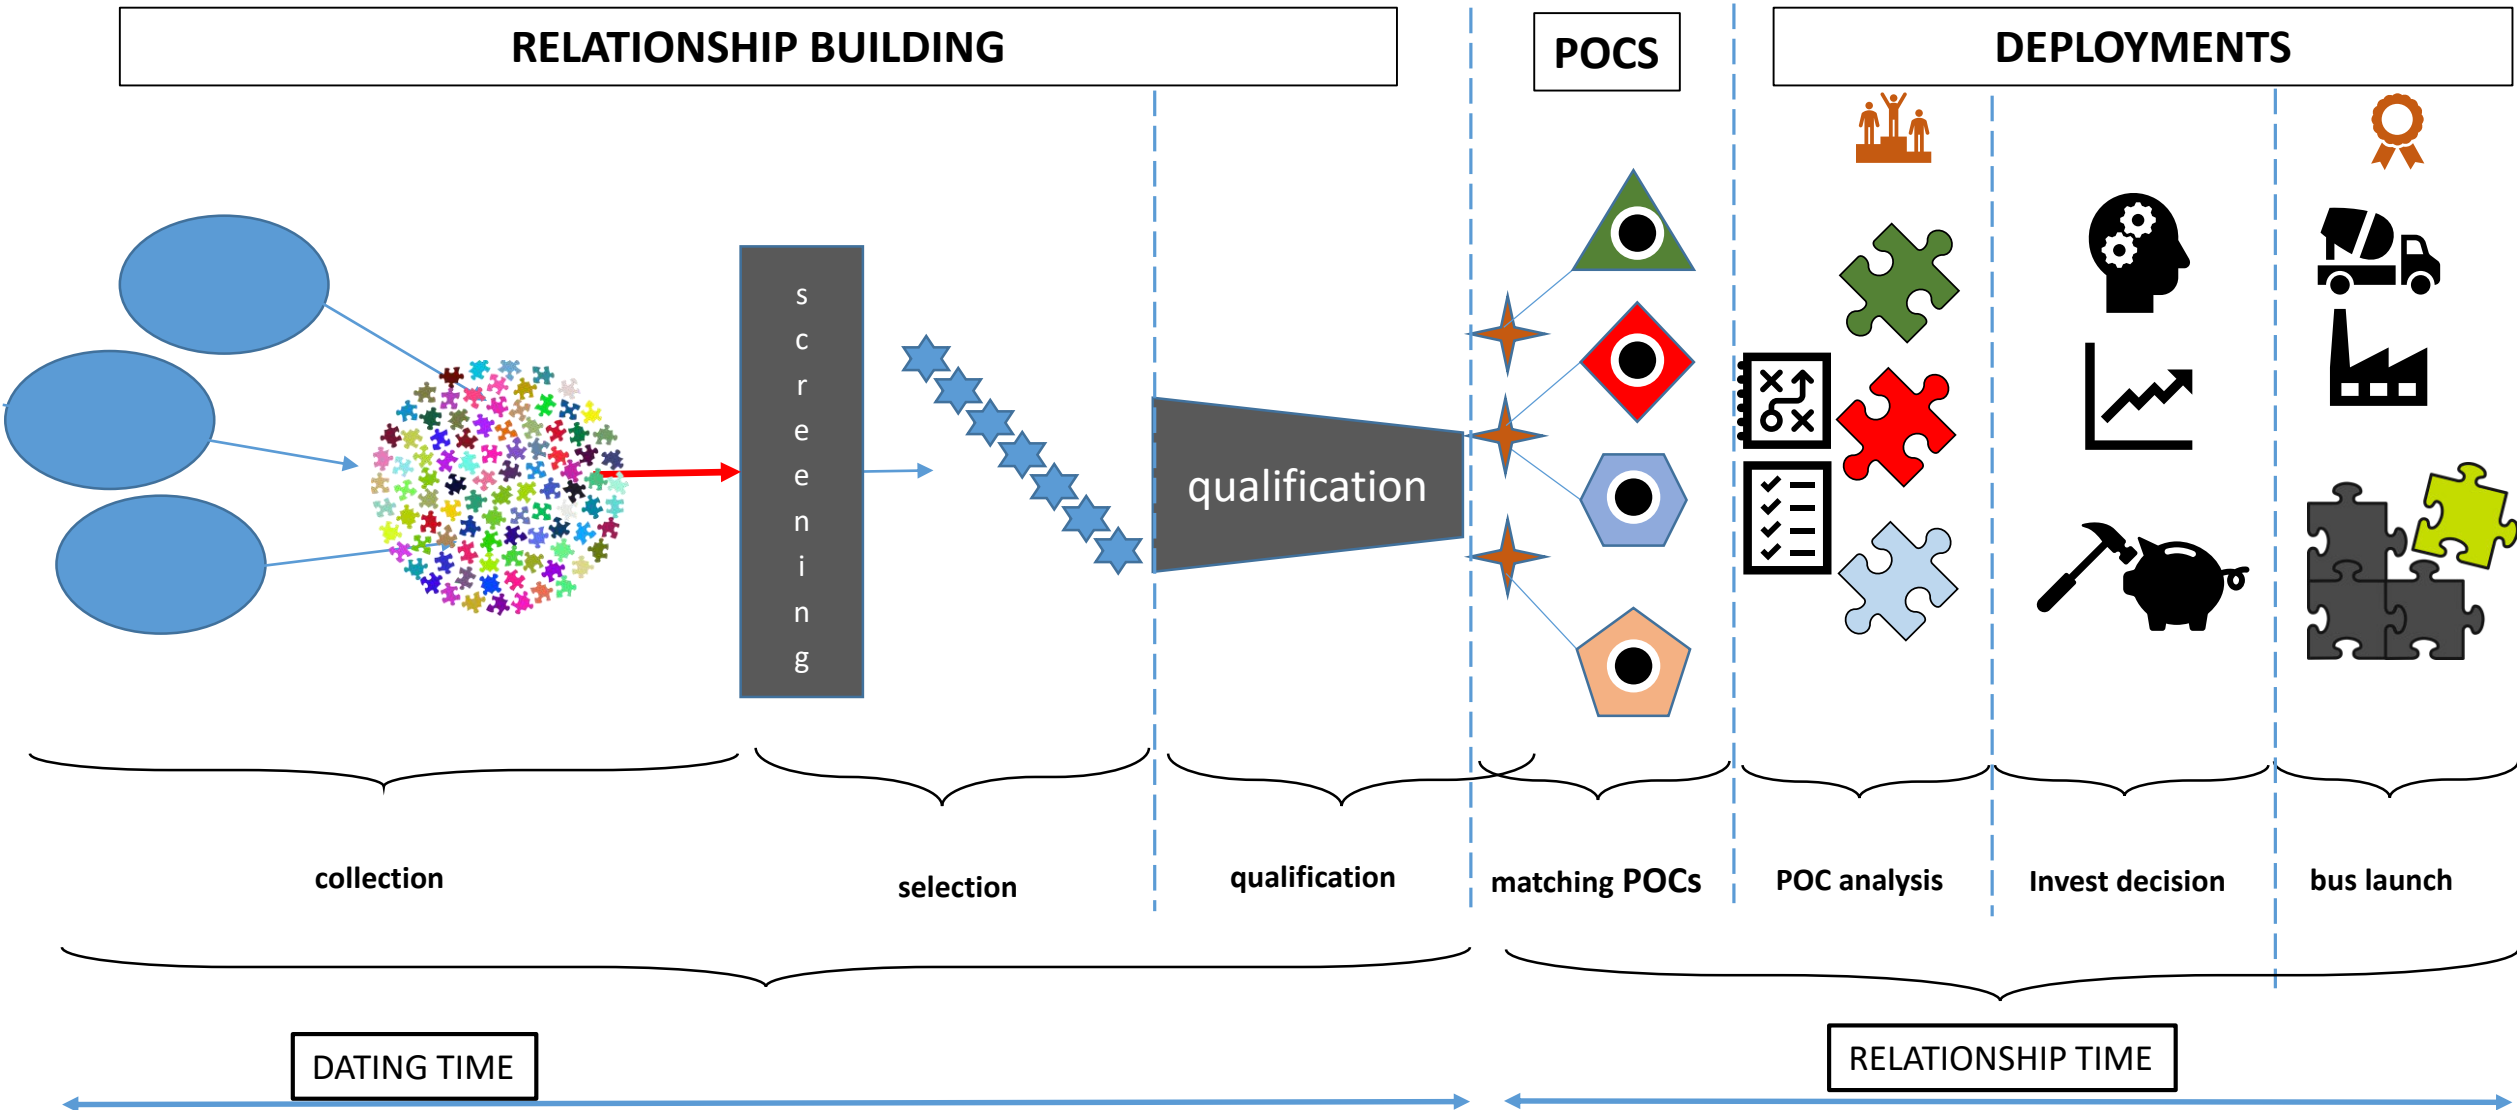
RELATIONSHIP BUILDING

POCS

DEPLOYMENTS

s
c
r
e
e
n
i
n
g

qualification

collection

selection

qualification

matching POCs

POC analysis

Invest decision

bus launch

DATING TIME

RELATIONSHIP TIME